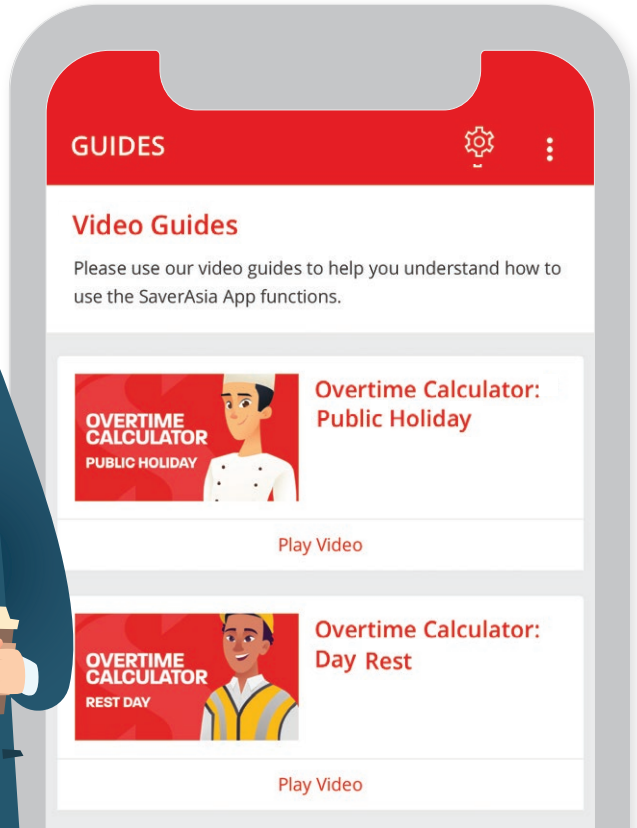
GUIDES

Video Guides

Please use our video guides to help you understand how to use the SaverAsia App functions.

OVERTIME CALCULATOR
PUBLIC HOLIDAY

Overtime Calculator: Public Holiday

Play Video

OVERTIME CALCULATOR
REST DAY

Overtime Calculator: Day Rest

Play Video